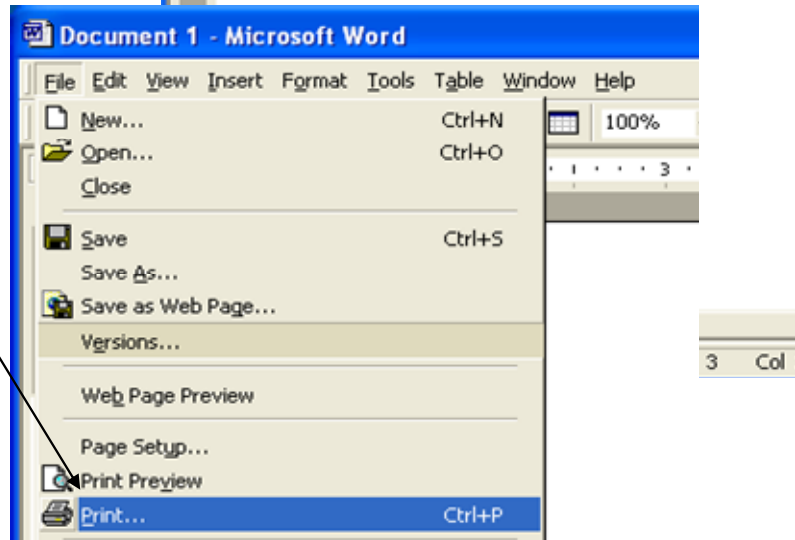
Document 1 - Microsoft Word

File Edit View Insert Format Tools Table Window Help

100%

New... Ctrl+N
Open... Ctrl+O
Close

Save Ctrl+S
Save As...
Save as Web Page...
Versions...

Web Page Preview

Page Setup...
Print Preview
Print... Ctrl+P

3 Col